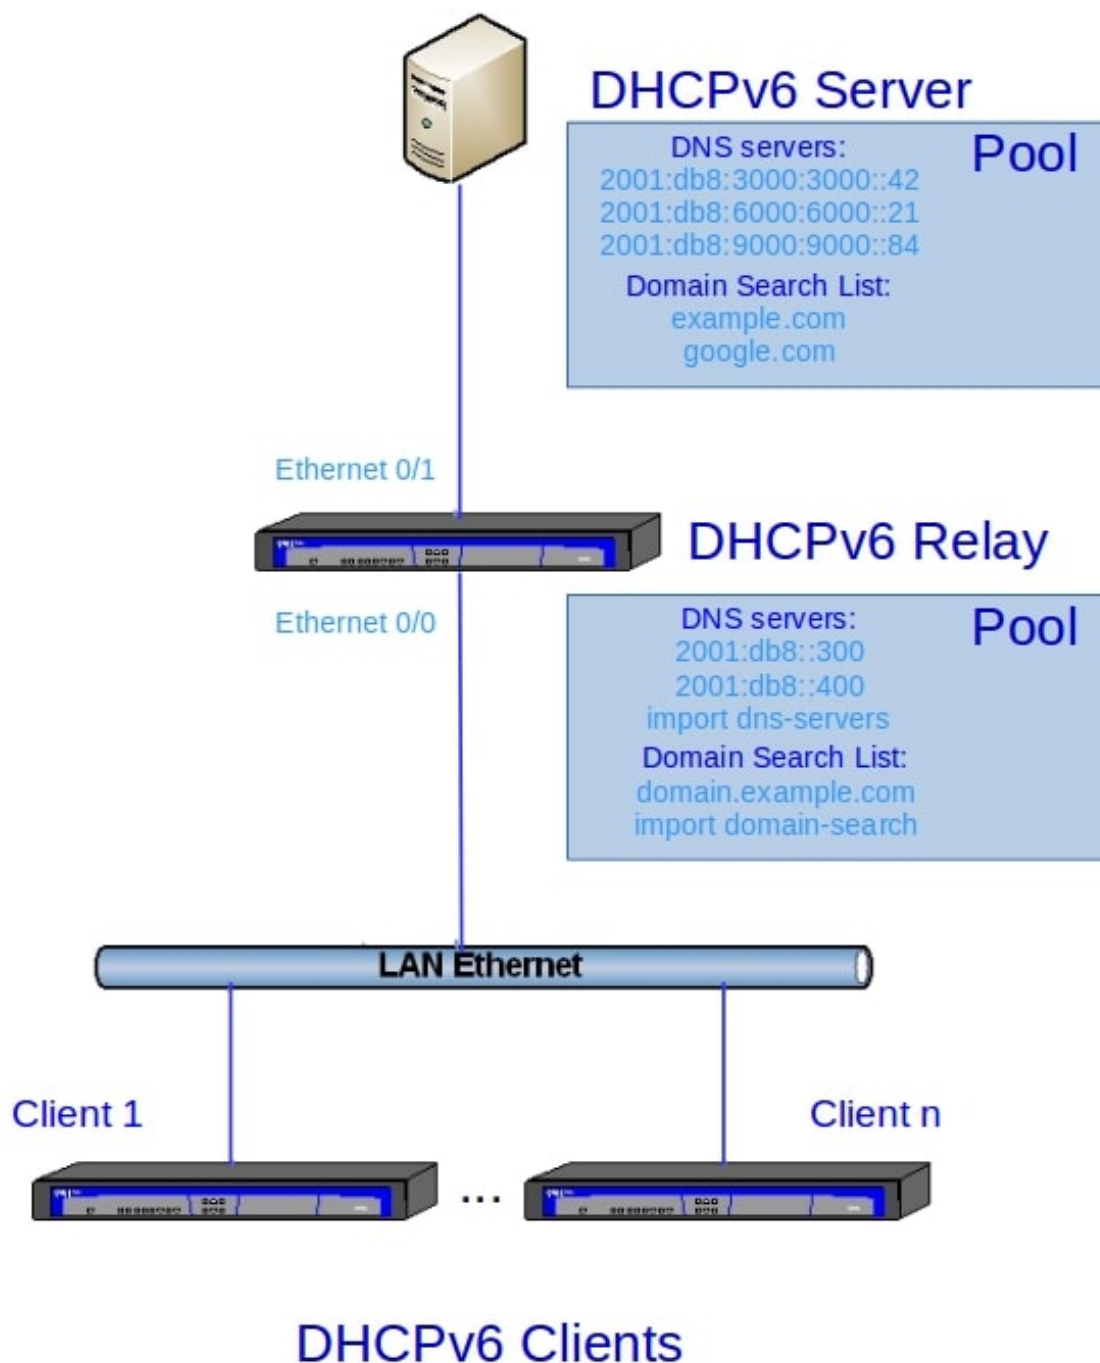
DHCPv6 Server

DNS servers:
2001:db8:3000:3000::42
2001:db8:6000:6000::21
2001:db8:9000:9000::84
Domain Search List:
example.com
google.com

Pool

Ethernet 0/1

DHCPv6 Relay

Ethernet 0/0

DNS servers:
2001:db8::300
2001:db8::400
import dns-servers
Domain Search List:
domain.example.com
import domain-search

Pool

LAN Ethernet

Client 1

Client n

...

DHCPv6 Clients